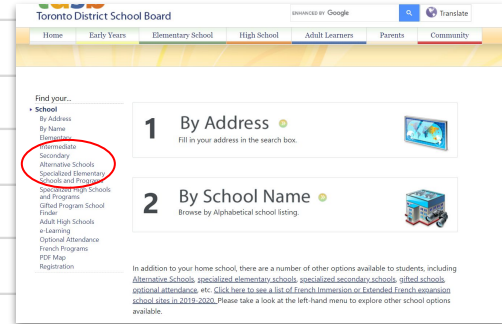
Toronto District School Board

ENHANCED BY Google

Translate

Home | Early Years | Elementary School | High School | Adult Learners | Parents | Community

Find your...

• School
By Address
By Name
Elementary
Intermediate
Secondary
Alternative Schools
Specialized Elementary Schools and Programs
Specialized High Schools and Programs
Gifted Program School Finder
Adult High Schools
e-Learning
Optional Attendance
French Programs
PDF Map
Registration

1 By Address
Fill in your address in the search box.

2 By School Name
Browse by Alphabetical school listing.

In addition to your home school, there are a number of other options available to students, including Alternative Schools, specialized elementary schools, specialized secondary schools, gifted schools, optional attendance, etc. Click here to see a list of French Immersion or Extended French expansion school sites in 2019-2020. Please take a look at the left-hand menu to explore other school options available.